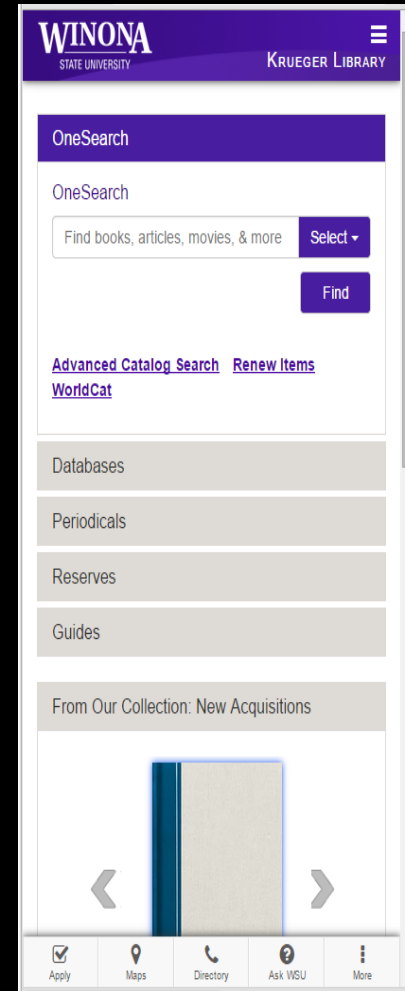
WINONA
STATE UNIVERSITY

KRUEGER LIBRARY

OneSearch

OneSearch

Find books, articles, movies, & more

Select

Find

Advanced Catalog Search Renew Items WorldCat

Databases

Periodicals

Reserves

Guides

From Our Collection: New Acquisitions

Apply
Maps
Directory
Ask WSU
More